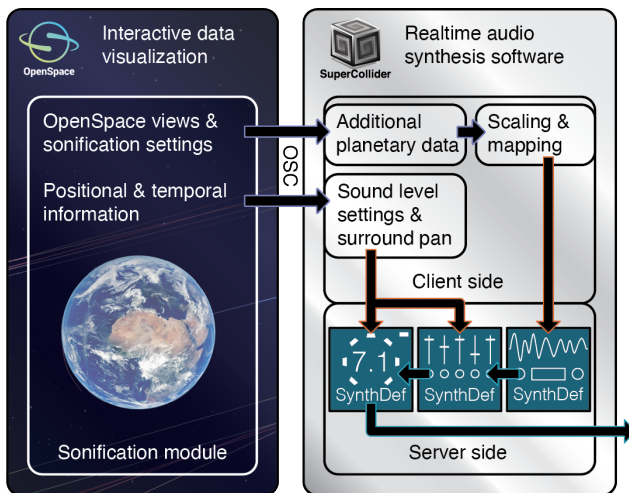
OpenSpace

Interactive data visualization

OpenSpace views & sonification settings

Positional & temporal information

Sonification module

OSC

SuperCollider

Realtime audio synthesis software

Additional planetary data

Scaling & mapping

Sound level settings & surround pan

Client side

7.1

SynthDef

SynthDef

SynthDef

Server side